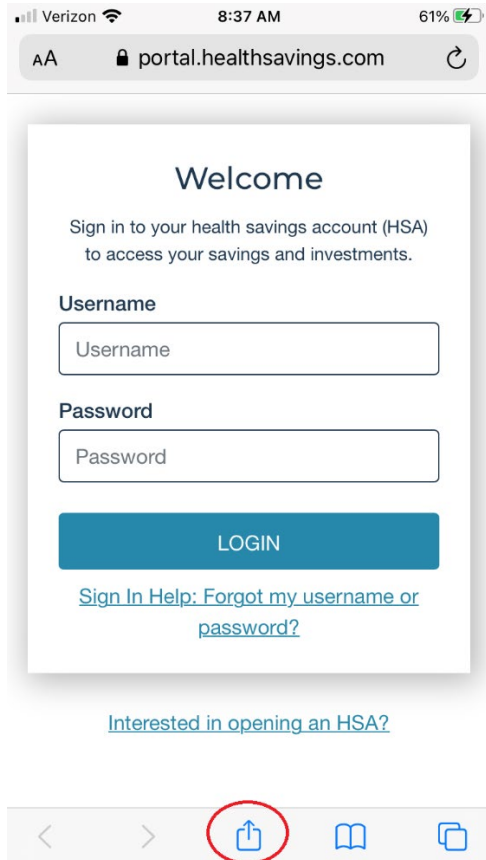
Verizon 8:37 AM 61%

AA portal.healthsavings.com

Welcome

Sign in to your health savings account (HSA) to access your savings and investments.

Username

Username

Password

Password

LOGIN

Sign In Help: Forgot my username or password?

Interested in opening an HSA?